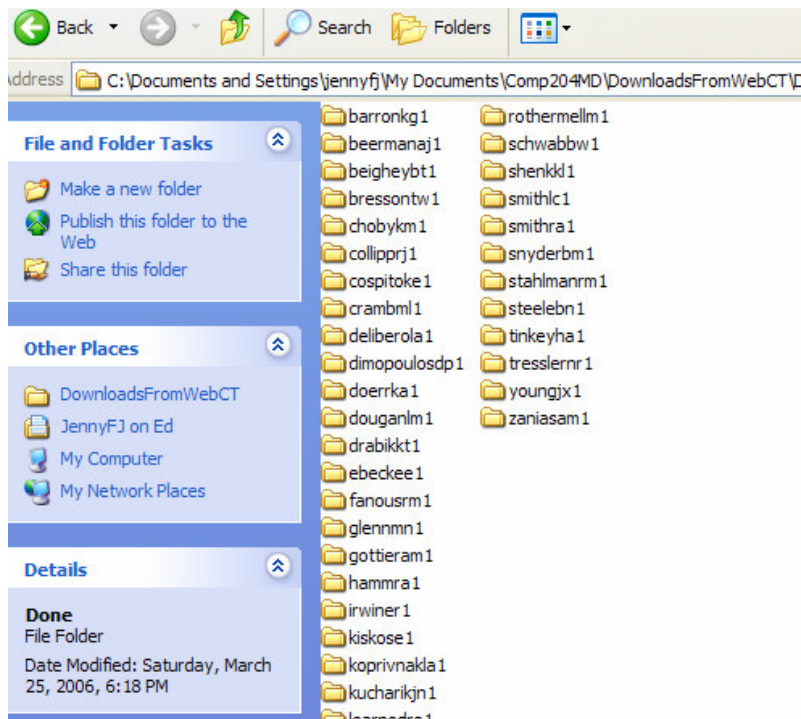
Back  Search  Folders

ddress  C:\Documents and Settings\jennyfj\My Documents\Comp204MD\DownloadsFromWebCT\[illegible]

File and Folder Tasks

Make a new folder
Publish this folder to the Web
Share this folder

Other Places

DownloadsFromWebCT
JennyFJ on Ed
My Computer
My Network Places

Details

Done
File Folder
Date Modified: Saturday, March 25, 2006, 6:18 PM

barronkg1
beermanaj1
beigheybt1
bressontw1
chobykm1
collipprj1
cospitoke1
crambml1
deliberola1
dimopoulosdp1
doerrka1
douganlm1
drabikkt1
ebeckee1
fanousrm1
glennmn1
gottieram1
hammra1
irwiner1
kiskose1
koprivnakla1
kucharikjn1
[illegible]

rothermellm1
schwabbw1
shenkkl1
smithlc1
smithra1
snyderbm1
stahlmanrm1
steelebn1
tinkeyha1
tresslernr1
youngjx1
zaniasam1